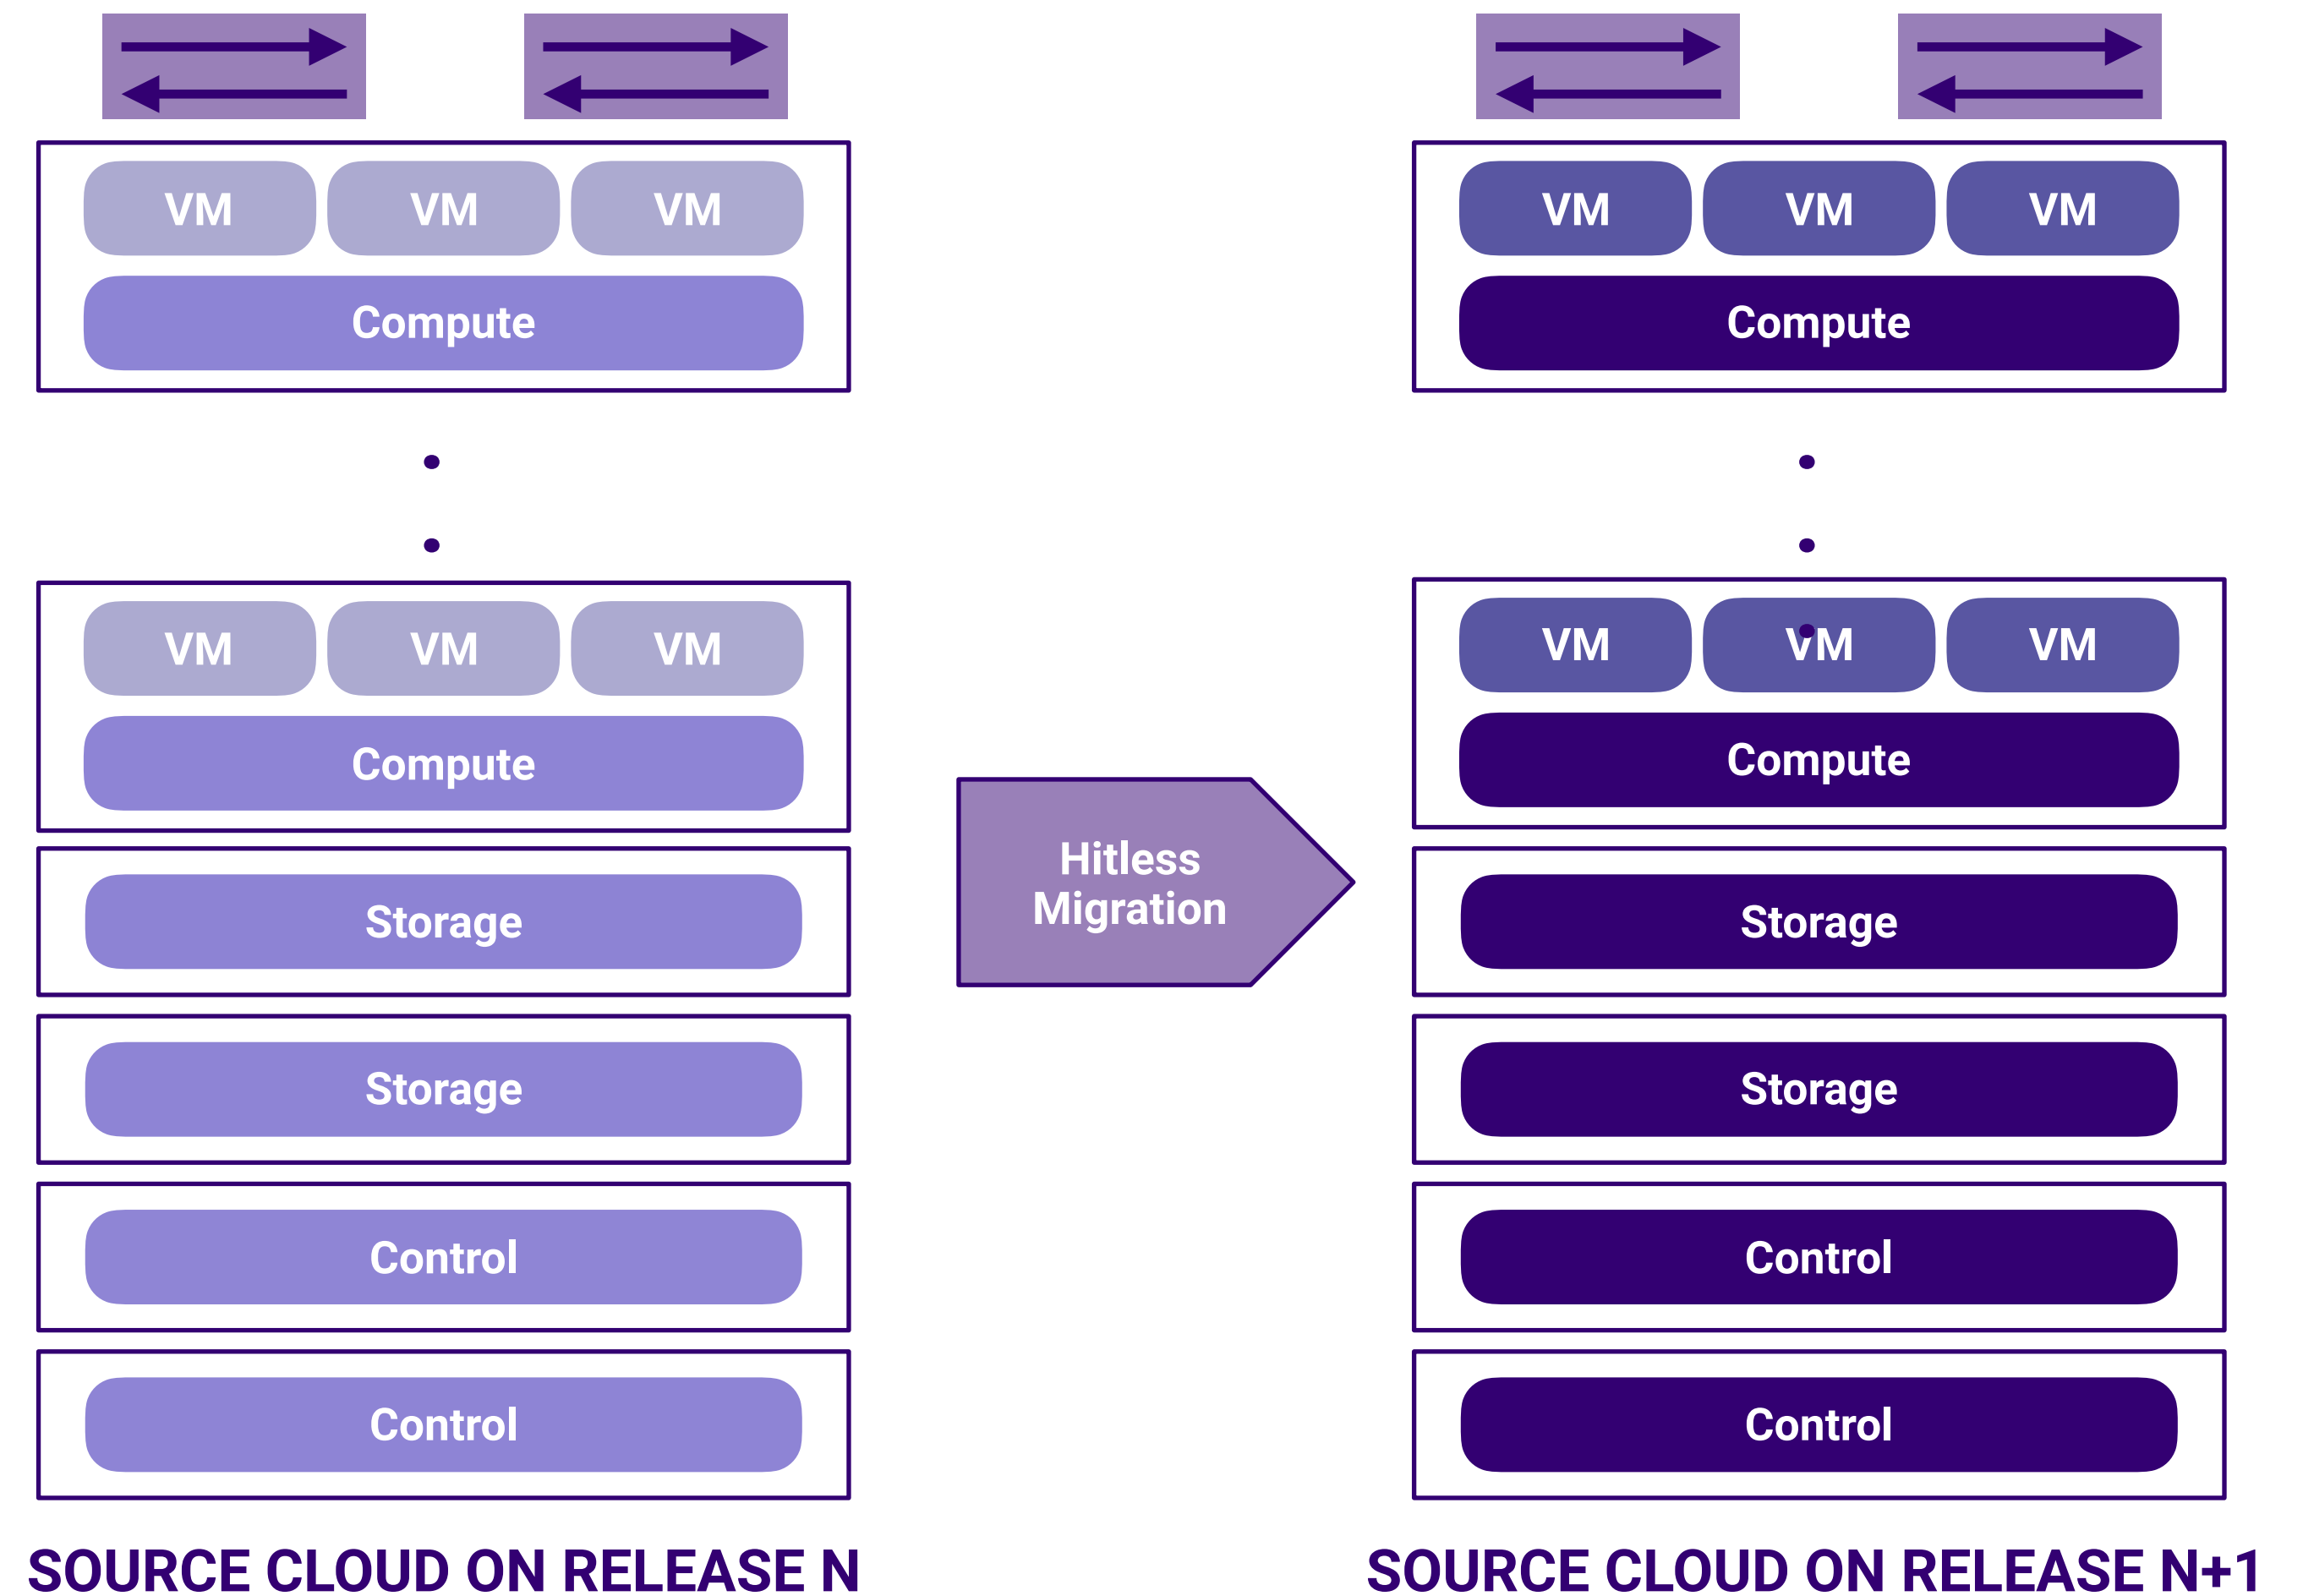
VM VM VM
Compute

VM VM VM
Compute

Storage

Storage

Control

Control

SOURCE CLOUD ON RELEASE N

Hitless Migration

VM VM VM
Compute

VM VM VM
Compute

Storage

Storage

Control

Control

SOURCE CLOUD ON RELEASE N+1